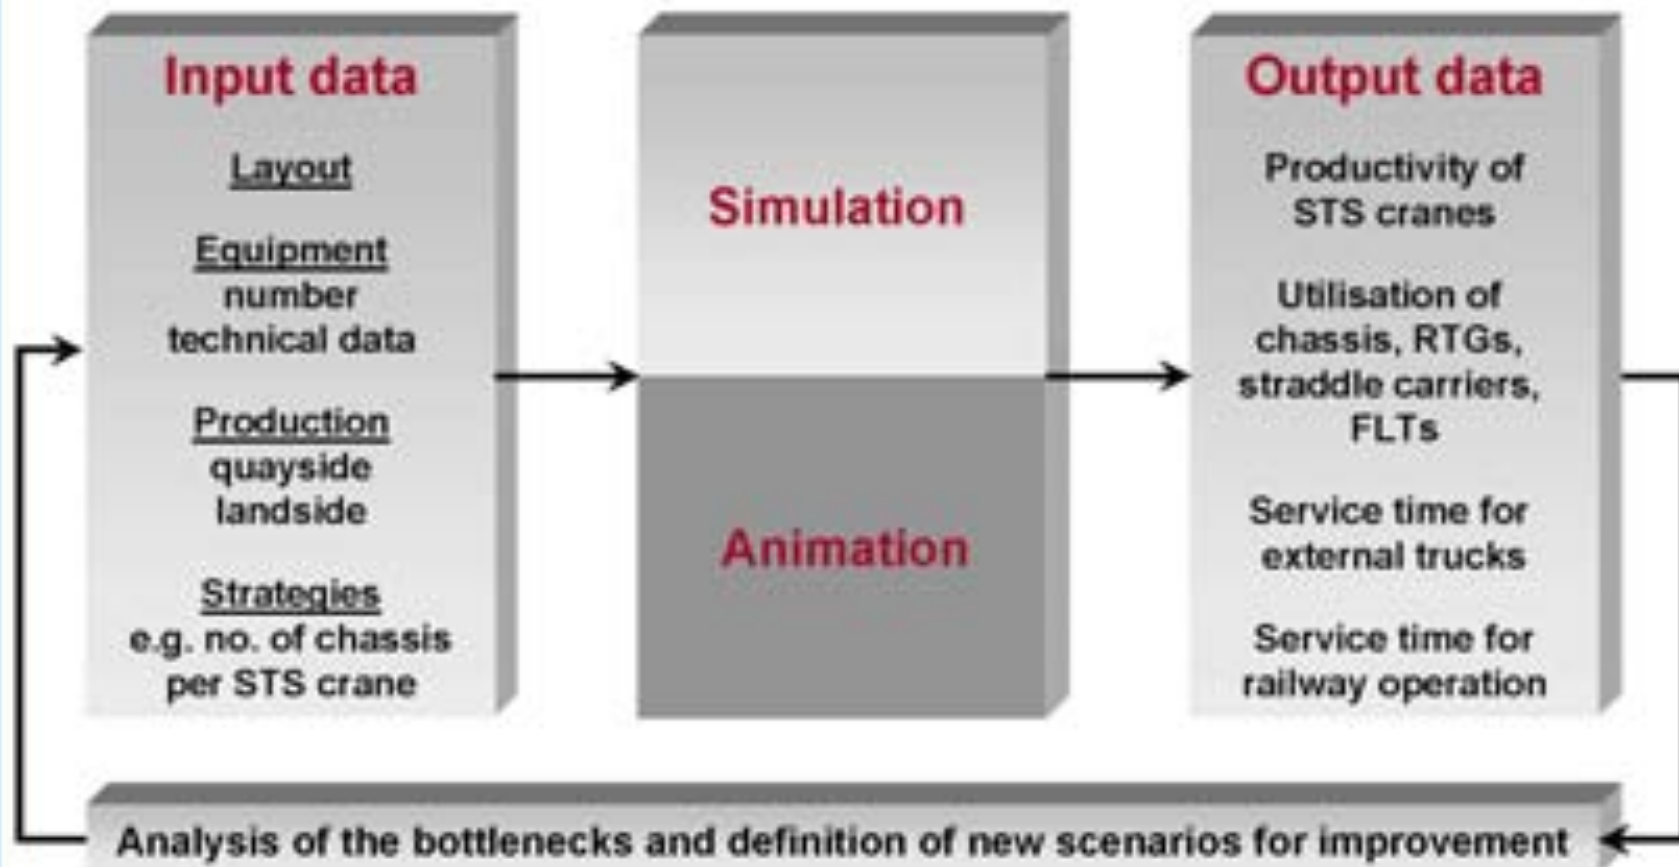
Input data

Layout

Equipment
number
technical data

Production
quayside
landside

Strategies
e.g. no. of chassis per STS crane

Simulation

Animation

Output data

Productivity of STS cranes

Utilisation of chassis, RTGs, straddle carriers, FLTs

Service time for external trucks

Service time for railway operation

Analysis of the bottlenecks and definition of new scenarios for improvement